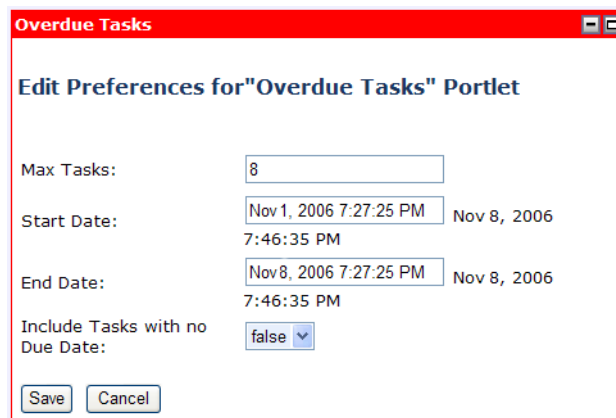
Overdue Tasks

Edit Preferences for"Overdue Tasks" Portlet

Max Tasks: 8

Start Date: Nov 1, 2006 7:27:25 PM Nov 8, 2006 7:46:35 PM

End Date: Nov 8, 2006 7:27:25 PM Nov 8, 2006 7:46:35 PM

Include Tasks with no Due Date: false

Save Cancel